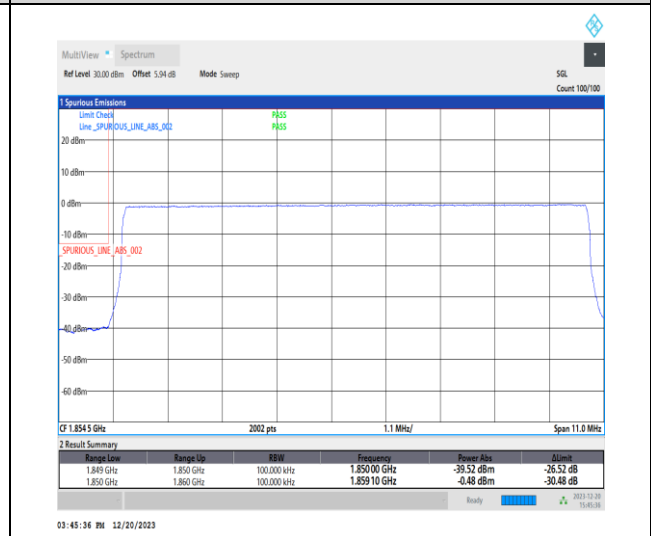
MultiView Spectrum

Ref Level 30.00 dBm Offset 5.94 dB Mode Sweep

SGL
Count 100/100

1 Spurious Emissions

Limit Check PASS
Line _SPURIOUS_LINE_ABS_002 PASS

20 dBm
10 dBm
0 dBm
-10 dBm
SPURIOUS_LINE_ABS_002
-20 dBm
-30 dBm
-40 dBm
-50 dBm
-60 dBm

CF 1.854 5 GHz 2002 pts 1.1 MHz/ Span 11.0 MHz

2 Result Summary

| Range Low | Range Up | RBW | Frequency | Power Abs | ΔLimit |
|---|---|---|---|---|---|
| 1.849 GHz | 1.850 GHz | 100.000 kHz | 1.850 00 GHz | -39.52 dBm | -26.52 dB |
| 1.850 GHz | 1.860 GHz | 100.000 kHz | 1.859 10 GHz | -0.48 dBm | -30.48 dB |

Ready 2023-12-20 15:45:36

03:45:36 PM 12/20/2023